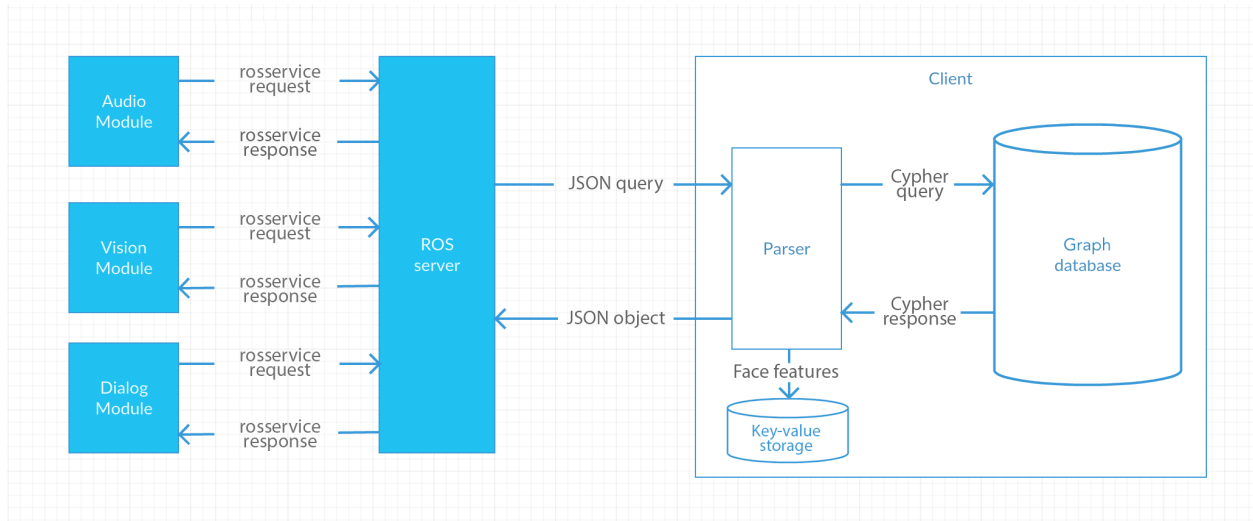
Audio Module

rosservice request

rosservice response

Vision Module

rosservice request

rosservice response

Dialog Module

rosservice request

rosservice response

ROS server

JSON query

JSON object

Client

Parser

Cypher query

Cypher response

Graph database

Face features

Key-value storage